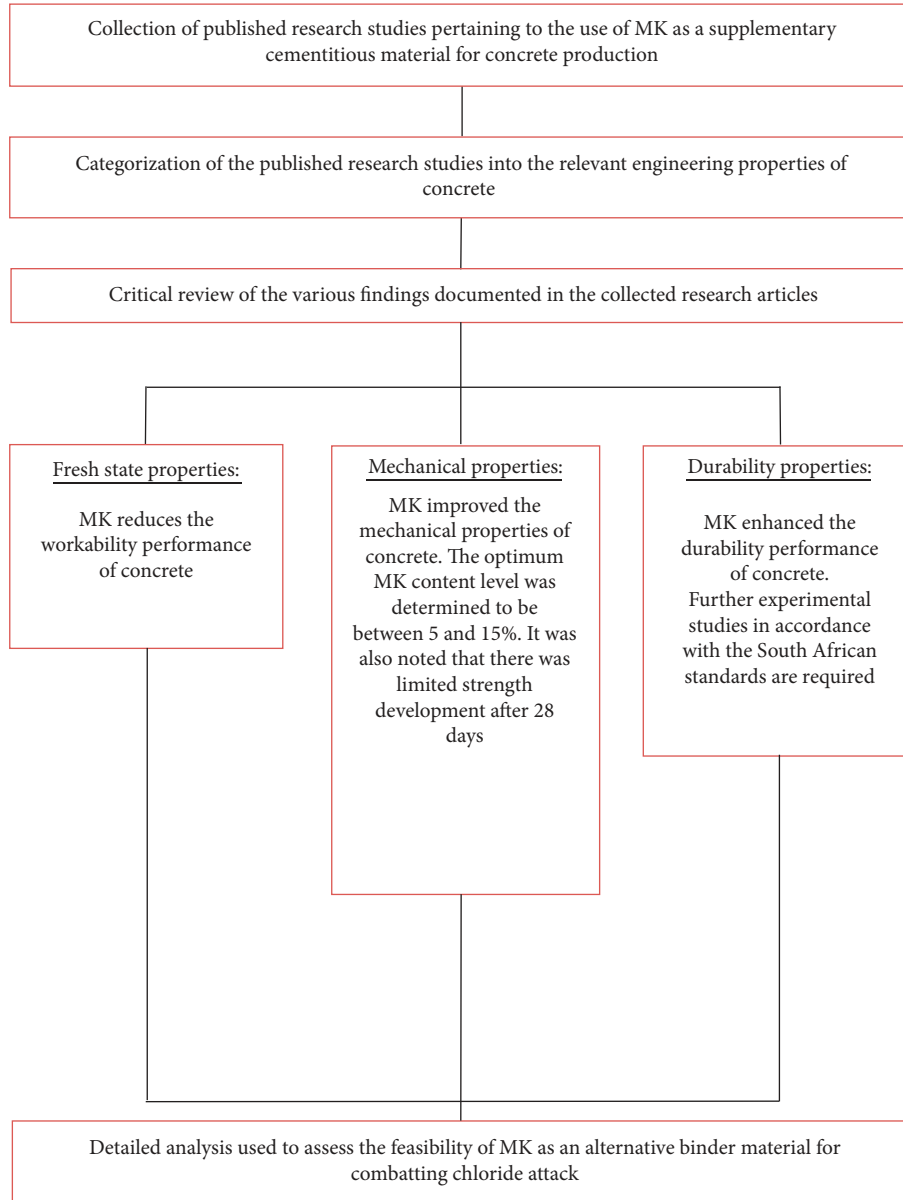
Collection of published research studies pertaining to the use of MK as a supplementary cementitious material for concrete production

Categorization of the published research studies into the relevant engineering properties of concrete

Critical review of the various findings documented in the collected research articles

Fresh state properties:

MK reduces the workability performance of concrete

Mechanical properties:

MK improved the mechanical properties of concrete. The optimum MK content level was determined to be between 5 and 15%. It was also noted that there was limited strength development after 28 days

Durability properties:

MK enhanced the durability performance of concrete. Further experimental studies in accordance with the South African standards are required

Detailed analysis used to assess the feasibility of MK as an alternative binder material for combatting chloride attack